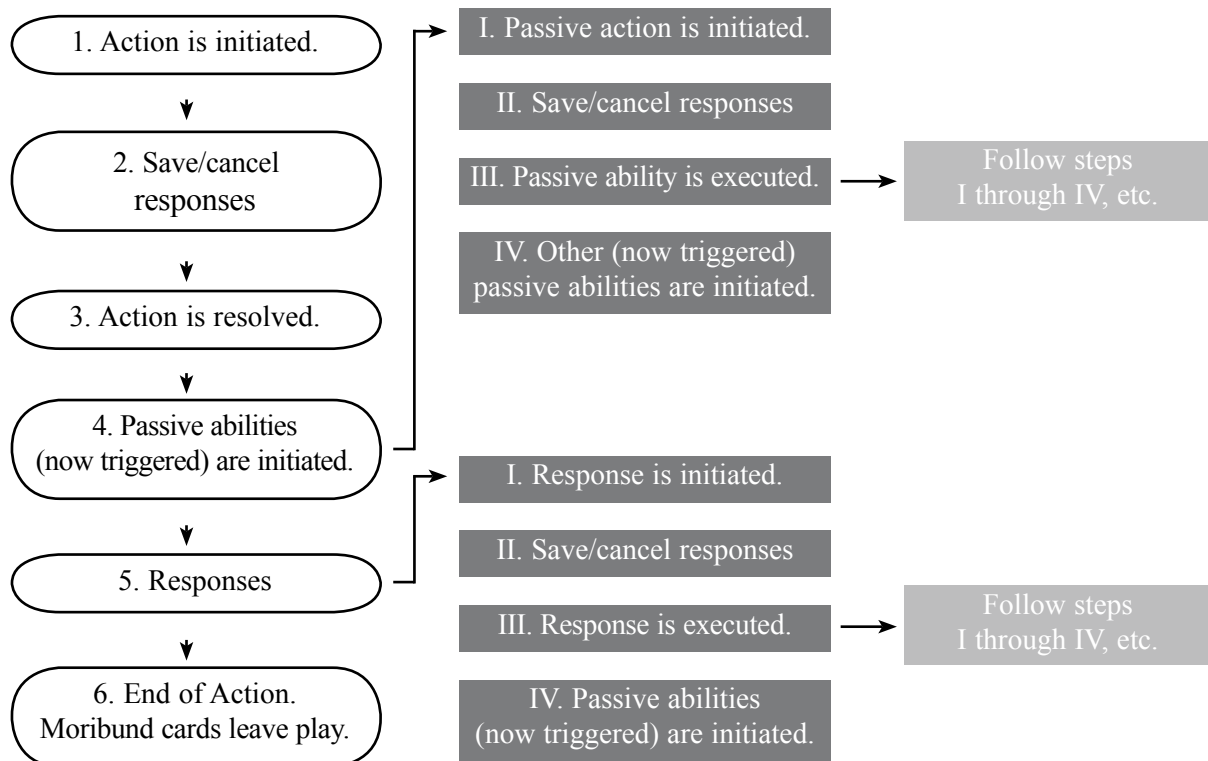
1. Action is initiated.

2. Save/cancel responses

3. Action is resolved.

4. Passive abilities (now triggered) are initiated.

5. Responses

6. End of Action. Moribund cards leave play.

I. Passive action is initiated.

II. Save/cancel responses

III. Passive ability is executed.

Follow steps I through IV, etc.

IV. Other (now triggered) passive abilities are initiated.

I. Response is initiated.

II. Save/cancel responses

III. Response is executed.

Follow steps I through IV, etc.

IV. Passive abilities (now triggered) are initiated.